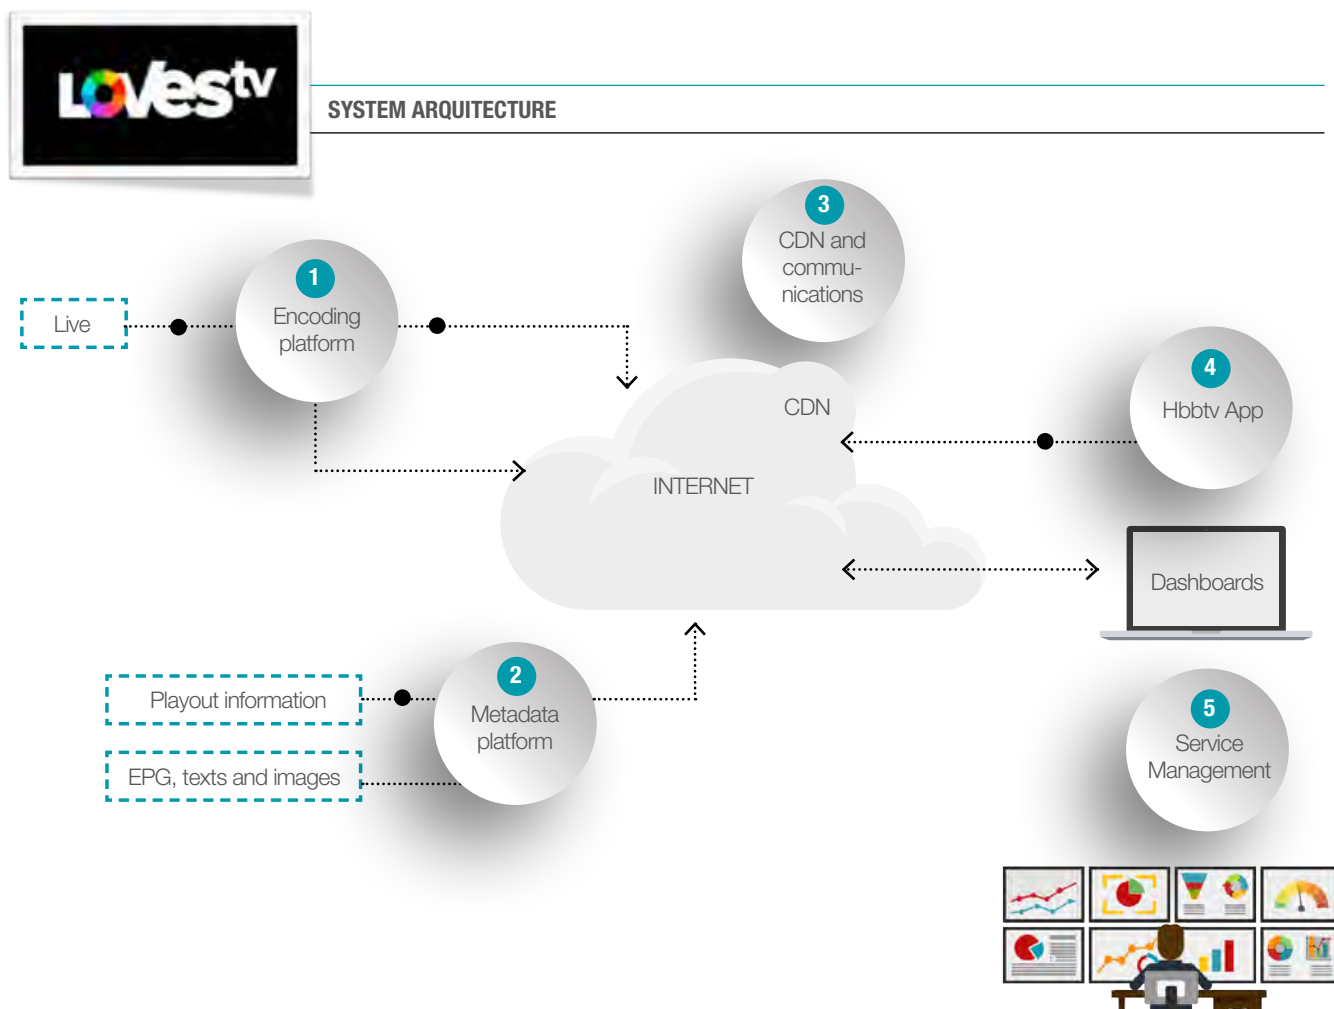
LOVEStv

SYSTEM ARQUITECTURE

Live

1
Encoding platform

3
CDN and communications

CDN

INTERNET

4
Hbbtv App

Dashboards

Playout information

EPG, texts and images

2
Metadata platform

5
Service Management